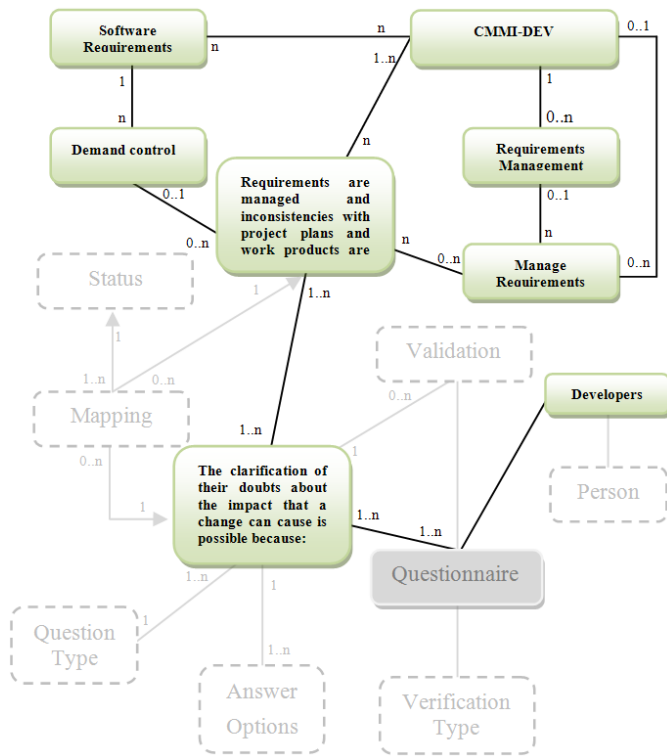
Software Requirements

CMMI-DEV

n

n

1..n

0..1

1

1

n

0..n

Demand control

Requirements Management

Requirements are managed and inconsistencies with project plans and work products are

0..1

n

0..1

0..n

n

n

0..n

0..n

Manage Requirements

Status

1

1..n

1

1..n

0..n

Mapping

Validation

Developers

0..n

1

0..n

1..n

Person

1

The clarification of their doubts about the impact that a change can cause is possible because:

1..n

1..n

Questionnaire

1..n

1

Question Type

1

1..n

Answer Options

Verification Type